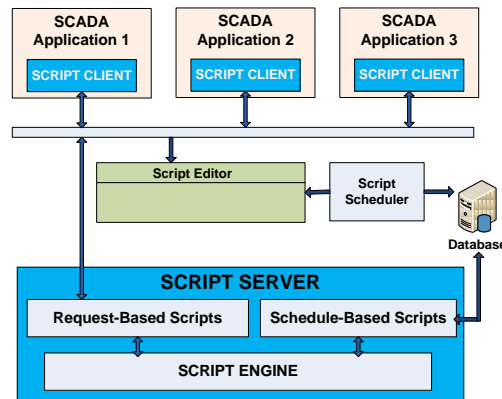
SCADA Application 1

SCRIPT CLIENT

SCADA Application 2

SCRIPT CLIENT

SCADA Application 3

SCRIPT CLIENT

Script Editor

Script Scheduler

Database

SCRIPT SERVER

Request-Based Scripts

Schedule-Based Scripts

SCRIPT ENGINE